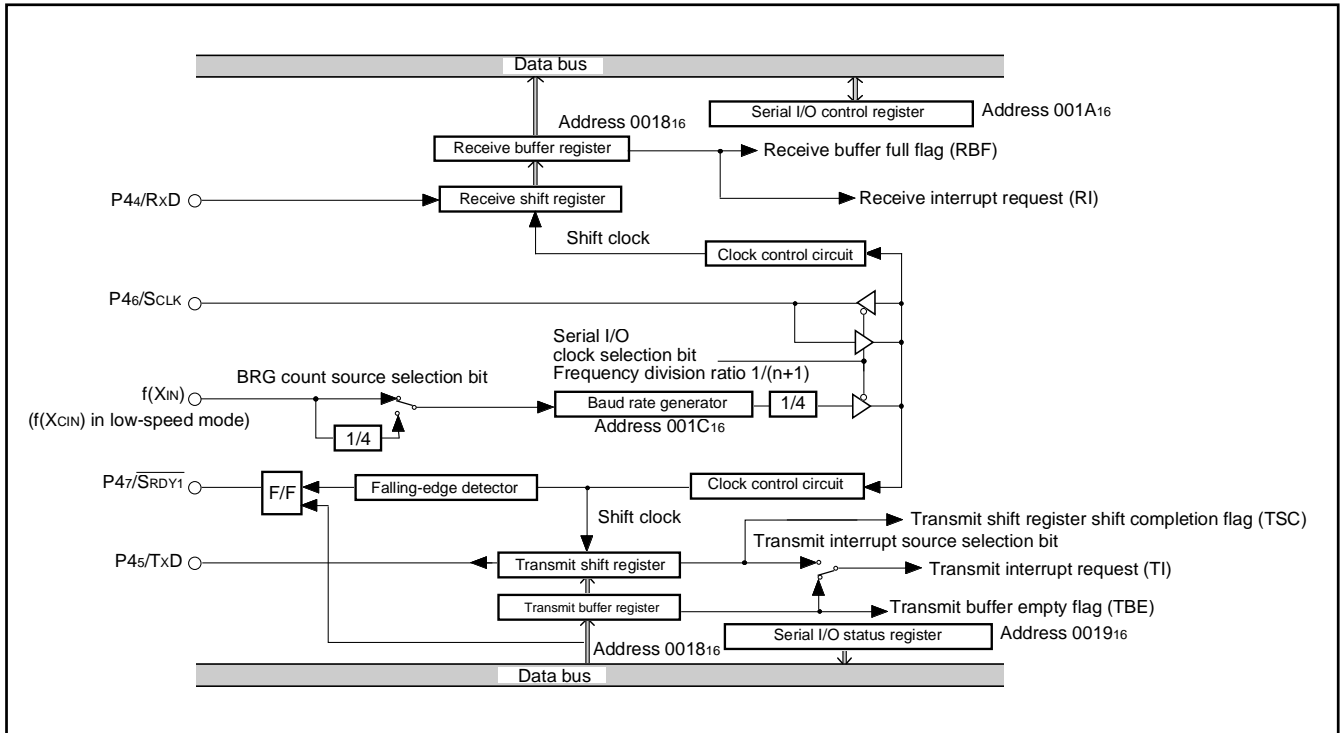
Data bus

Serial I/O control register

Address 001A$_{16}$

Address 0018$_{16}$

Receive buffer register

Receive buffer full flag (RBF)

P4$_4$/RxD

Receive shift register

Receive interrupt request (RI)

Shift clock

Clock control circuit

P4$_6$/S$_{CLK}$

Serial I/O clock selection bit

Frequency division ratio 1/(n+1)

BRG count source selection bit

f(X$_{IN}$)

(f(X$_{CIN}$) in low-speed mode)

1/4

Baud rate generator

1/4

Address 001C$_{16}$

P4$_7$/$\overline{S_{RDY1}}$

F/F

Falling-edge detector

Clock control circuit

Shift clock

Transmit shift register shift completion flag (TSC)

Transmit interrupt source selection bit

P4$_5$/TxD

Transmit shift register

Transmit interrupt request (TI)

Transmit buffer register

Transmit buffer empty flag (TBE)

Serial I/O status register

Address 0019$_{16}$

Address 0018$_{16}$

Data bus